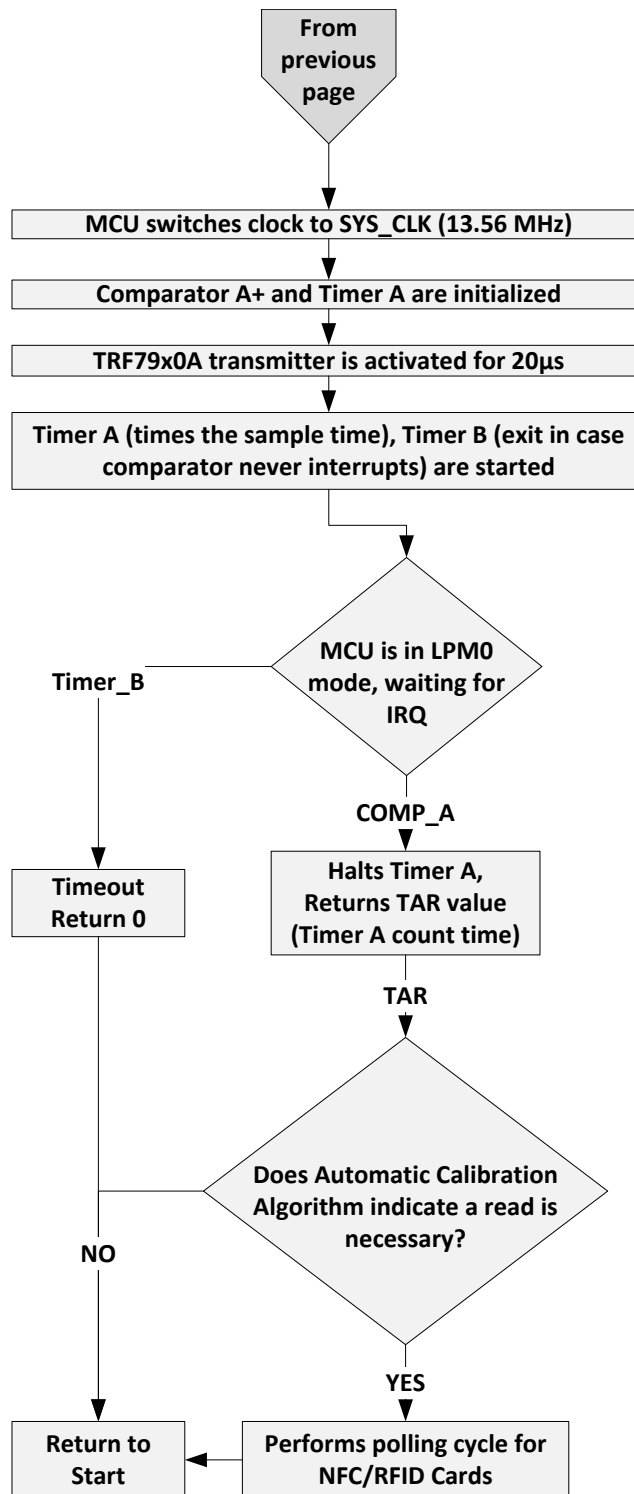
From previous page

MCU switches clock to SYS_CLK (13.56 MHz)

Comparator A+ and Timer A are initialized

TRF79x0A transmitter is activated for 20µs

Timer A (times the sample time), Timer B (exit in case comparator never interrupts) are started

MCU is in LPM0 mode, waiting for IRQ

Timer_B

Timeout Return 0

COMP_A

Halts Timer A, Returns TAR value (Timer A count time)

TAR

Does Automatic Calibration Algorithm indicate a read is necessary?

NO

YES

Return to Start

Performs polling cycle for NFC/RFID Cards